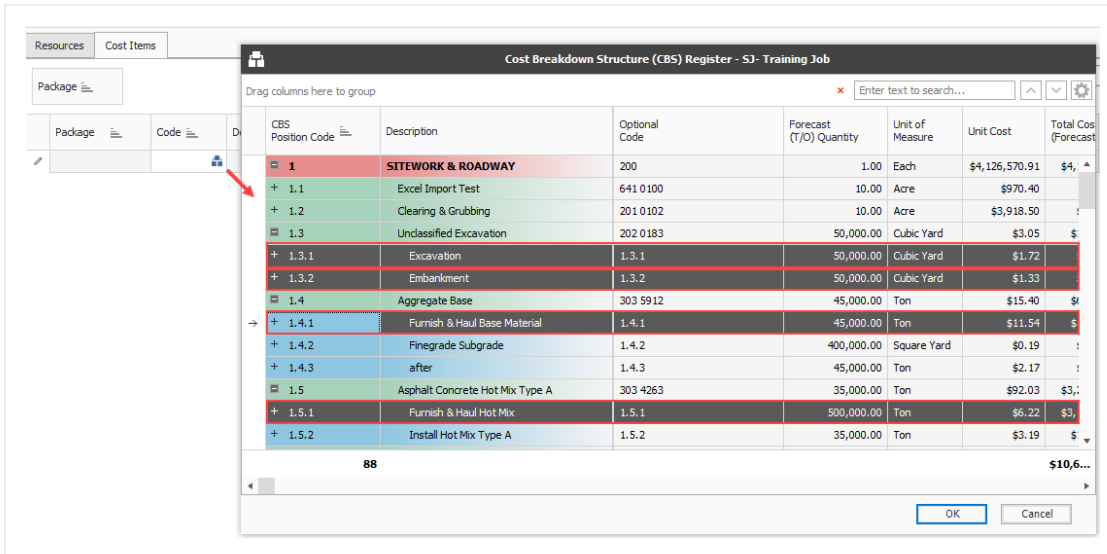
Resources | Cost Items

Package

Package | Code | D

Cost Breakdown Structure (CBS) Register - SJ- Training Job

Drag columns here to group

Enter text to search...

| CBS Position Code | Description | Optional Code | Forecast (T/O) Quantity | Unit of Measure | Unit Cost | Total Cos (Forecast |
|---|---|---|---|---|---|---|
| 1 | SITEWORK & ROADWAY | 200 | 1.00 | Each | $4,126,570.91 | $4, |
| 1.1 | Excel Import Test | 641 0100 | 10.00 | Acre | $970.40 | |
| 1.2 | Clearing & Grubbing | 201 0102 | 10.00 | Acre | $3,918.50 | |
| 1.3 | Unclassified Excavation | 202 0183 | 50,000.00 | Cubic Yard | $3.05 | |
| 1.3.1 | Excavation | 1.3.1 | 50,000.00 | Cubic Yard | $1.72 | |
| 1.3.2 | Embankment | 1.3.2 | 50,000.00 | Cubic Yard | $1.33 | |
| 1.4 | Aggregate Base | 303 5912 | 45,000.00 | Ton | $15.40 | $ |
| 1.4.1 | Furnish & Haul Base Material | 1.4.1 | 45,000.00 | Ton | $11.54 | $ |
| 1.4.2 | Finegrade Subgrade | 1.4.2 | 400,000.00 | Square Yard | $0.19 | |
| 1.4.3 | after | 1.4.3 | 45,000.00 | Ton | $2.17 | |
| 1.5 | Asphalt Concrete Hot Mix Type A | 303 4263 | 35,000.00 | Ton | $92.03 | $3, |
| 1.5.1 | Furnish & Haul Hot Mix | 1.5.1 | 500,000.00 | Ton | $6.22 | $3, |
| 1.5.2 | Install Hot Mix Type A | 1.5.2 | 35,000.00 | Ton | $3.19 | $ |

88 | $10,6...

OK | Cancel